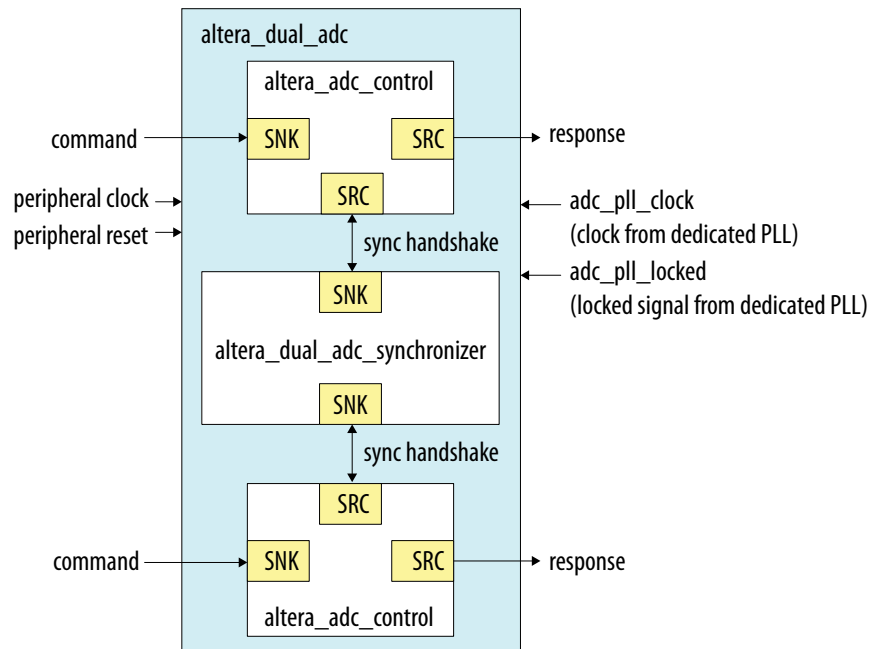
altera_dual_adc

altera_adc_control

command

SNK

SRC

response

SRC

peripheral clock

peripheral reset

adc_pll_clock
(clock from dedicated PLL)

sync handshake

adc_pll_locked
(locked signal from dedicated PLL)

SNK

altera_dual_adc_synchronizer

SNK

sync handshake

SRC

command

SNK

SRC

response

altera_adc_control